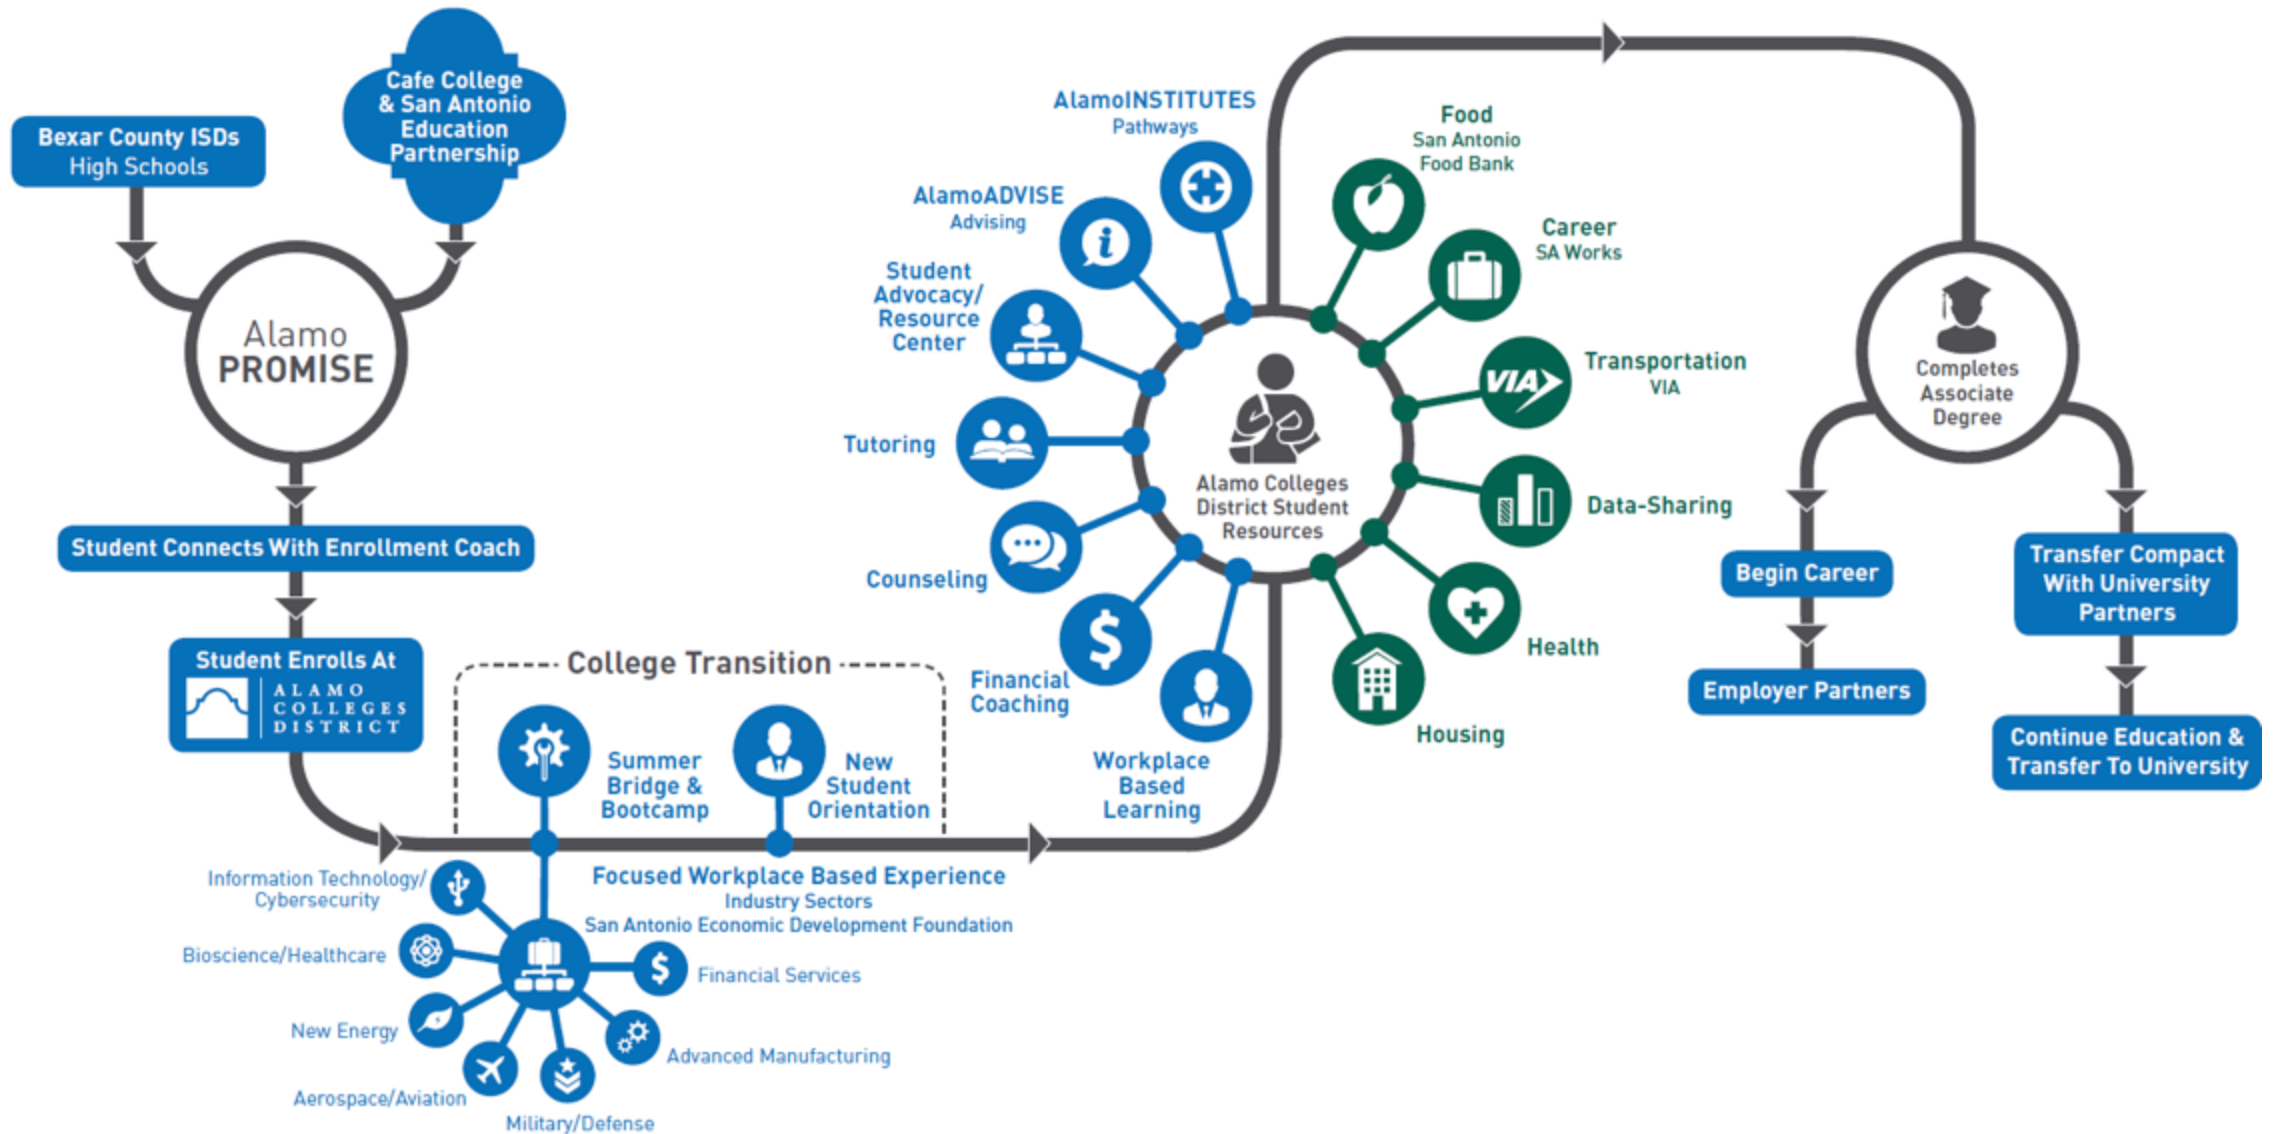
Bexar County ISDs
High Schools

Cafe College & San Antonio Education Partnership

Alamo
PROMISE

Student Connects With Enrollment Coach

Student Enrolls At
ALAMO COLLEGES DISTRICT

College Transition

Summer Bridge & Bootcamp

New Student Orientation

Focused Workplace Based Experience
Industry Sectors
San Antonio Economic Development Foundation

Information Technology/ Cybersecurity

Bioscience/Healthcare

New Energy

Aerospace/Aviation

Military/Defense

Advanced Manufacturing

Financial Services

AlamoINSTITUTES
Pathways

AlamoADVISE
Advising

Student Advocacy/ Resource Center

Tutoring

Counseling

Financial Coaching

Workplace Based Learning

Alamo Colleges District Student Resources

Food
San Antonio Food Bank

Career
SA Works

Transportation
VIA

VIA

Data-Sharing

Health

Housing

Completes Associate Degree

Begin Career

Employer Partners

Transfer Compact With University Partners

Continue Education & Transfer To University